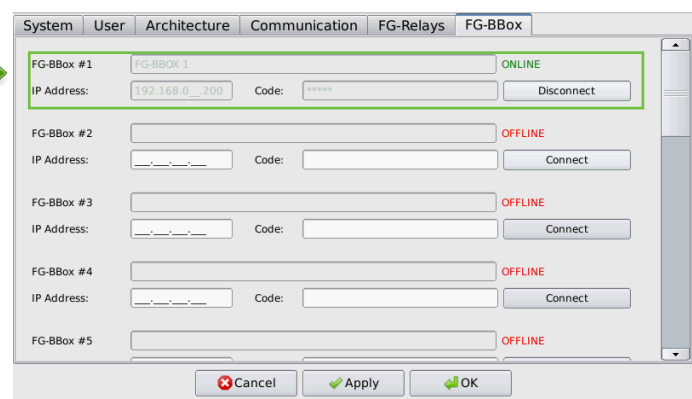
System | User | Architecture | Communication | FG-Relays | FG-BBox

FG-BBox #1 FG-BBOX 1 ONLINE
IP Address: 192.168.0__.200 Code: ***** Disconnect

FG-BBox #2 OFFLINE
IP Address: ___.___.___.___ Code: Connect

FG-BBox #3 OFFLINE
IP Address: ___.___.___.___ Code: Connect

FG-BBox #4 OFFLINE
IP Address: ___.___.___.___ Code: Connect

FG-BBox #5 OFFLINE

Cancel Apply OK